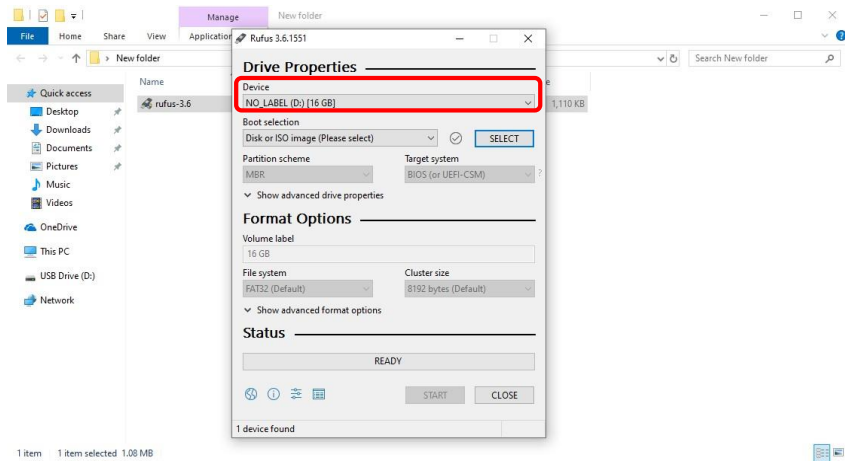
Manage New folder
File Home Share View Application
> New folder
Search New folder
Name
Quick access
Desktop
Downloads
Documents
Pictures
Music
Videos
OneDrive
This PC
USB Drive (D:)
Network
rufus-3.6
1,110 KB
1 item 1 item selected 1.08 MB

Rufus 3.6.1551
Drive Properties
Device
NO_LABEL (D:) [16 GB]
Boot selection
Disk or ISO image (Please select)
SELECT
Partition scheme
MBR
Target system
BIOS (or UEFI-CSM)
Show advanced drive properties
Format Options
Volume label
16 GB
File system
FAT32 (Default)
Cluster size
8192 bytes (Default)
Show advanced format options
Status
READY
START
CLOSE
1 device found